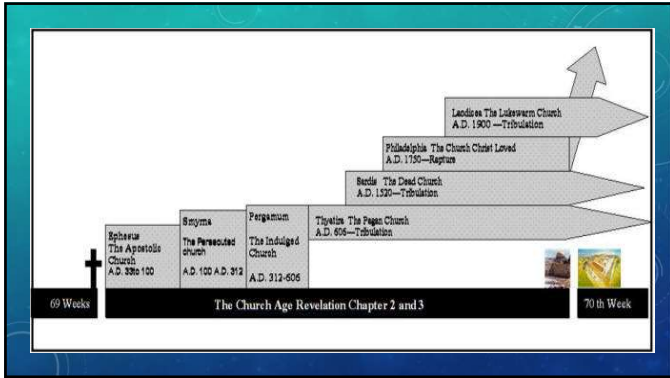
Laodicea The Lukewarm Church
A.D. 1900 —Tribulation

Philadelphia The Church Christ Loved
A.D. 1750—Rapture

Sardis The Dead Church
A.D. 1520—Tribulation

Thyatira The Pagan Church
A.D. 606—Tribulation

Ephesus
The Apostolic Church
A.D. 33to 100

Smyrna
The Persecuted church
A.D. 100 A.D. 312

Pergamum
The Indulged Church
A.D. 312-606

69 Weeks

The Church Age Revelation Chapter 2 and 3

70 th Week